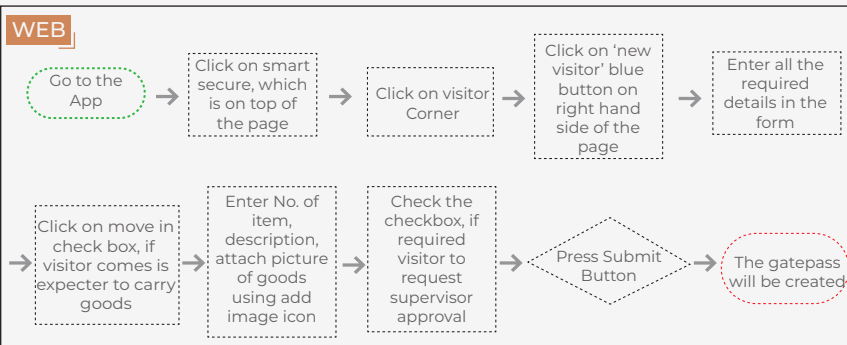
WEB

Go to the App

Click on smart secure, which is on top of the page

Click on visitor Corner

Click on 'new visitor' blue button on right hand side of the page

Enter all the required details in the form

Click on move in check box, if visitor comes is expecter to carry goods

Enter No. of item, description, attach picture of goods using add image icon

Check the checkbox, if required visitor to request supervisor approval

Press Submit Button

The gatepass will be created